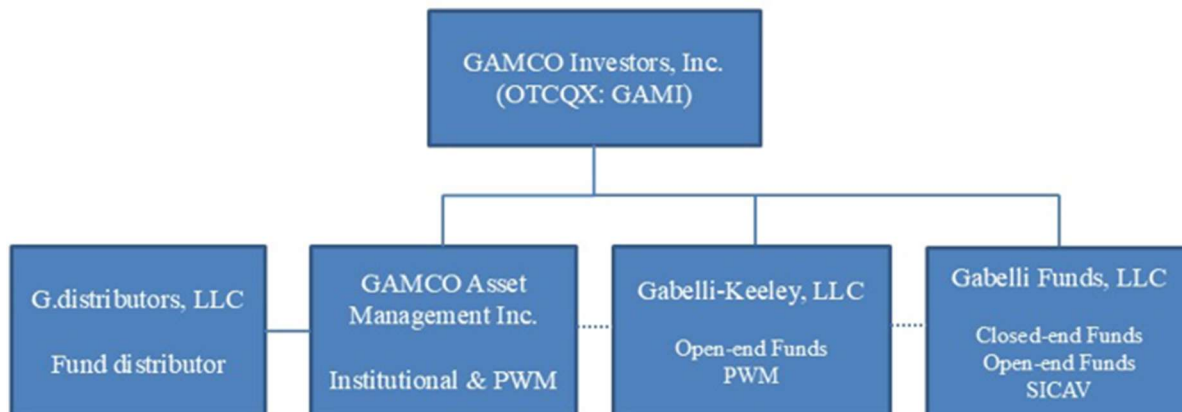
GAMCO Investors, Inc.
(OTCQX: GAMI)

G.distributors, LLC

Fund distributor

GAMCO Asset Management Inc.

Institutional & PWM

Gabelli-Keeley, LLC

Open-end Funds
PWM

Gabelli Funds, LLC

Closed-end Funds
Open-end Funds
SICAV